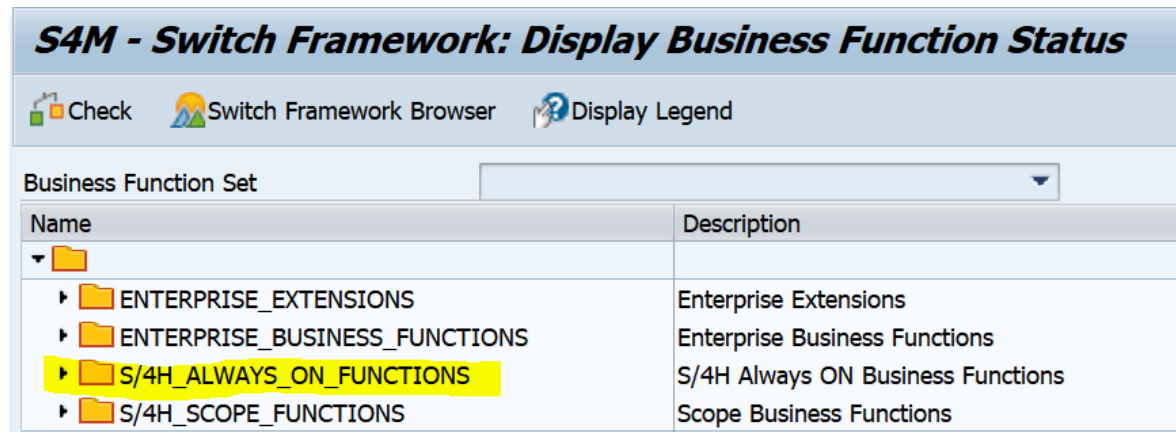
S4M - Switch Framework: Display Business Function Status

Check Switch Framework Browser Display Legend

Business Function Set

| Name | Description |
|---|---|
| | |
| ENTERPRISE_EXTENSIONS | Enterprise Extensions |
| ENTERPRISE_BUSINESS_FUNCTIONS | Enterprise Business Functions |
| S/4H_ALWAYS_ON_FUNCTIONS | S/4H Always ON Business Functions |
| S/4H_SCOPE_FUNCTIONS | Scope Business Functions |